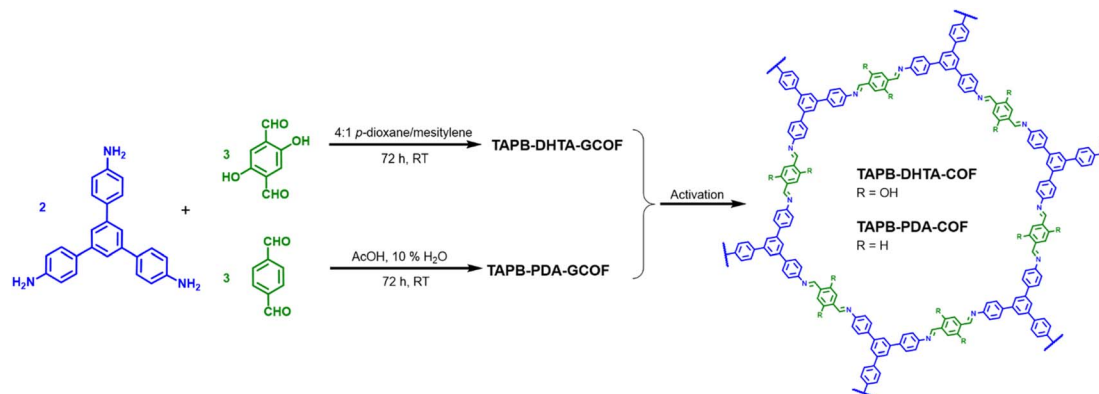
$NH_2$

2

$H_2N$ $NH_2$

+

3 CHO OH HO CHO

4:1 *p*-dioxane/mesitylene

72 h, RT

TAPB-DHTA-GCOF

3 CHO CHO

AcOH, 10 % $H_2O$

72 h, RT

TAPB-PDA-GCOF

Activation

TAPB-DHTA-COF
R = OH

TAPB-PDA-COF
R = H

R R N N R R N N R R N N R R N N R R N N R R N N